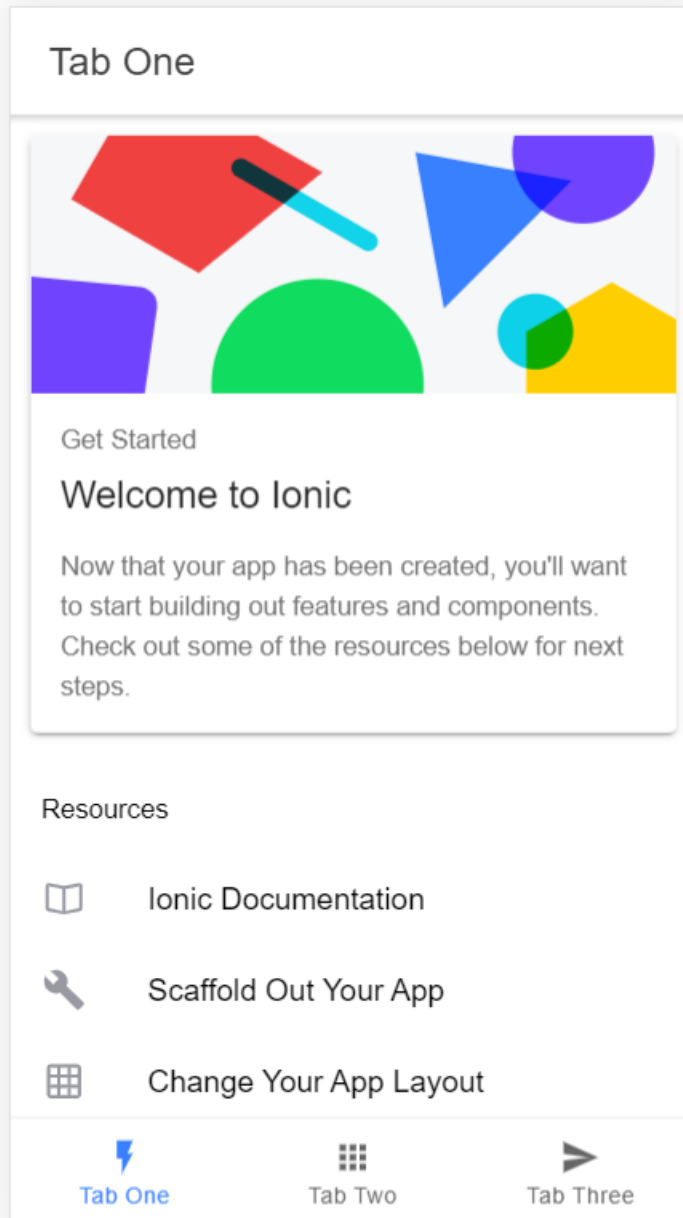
Tab One

Get Started

Welcome to Ionic

Now that your app has been created, you'll want to start building out features and components. Check out some of the resources below for next steps.

Resources

Ionic Documentation

Scaffold Out Your App

Change Your App Layout

Tab One Tab Two Tab Three